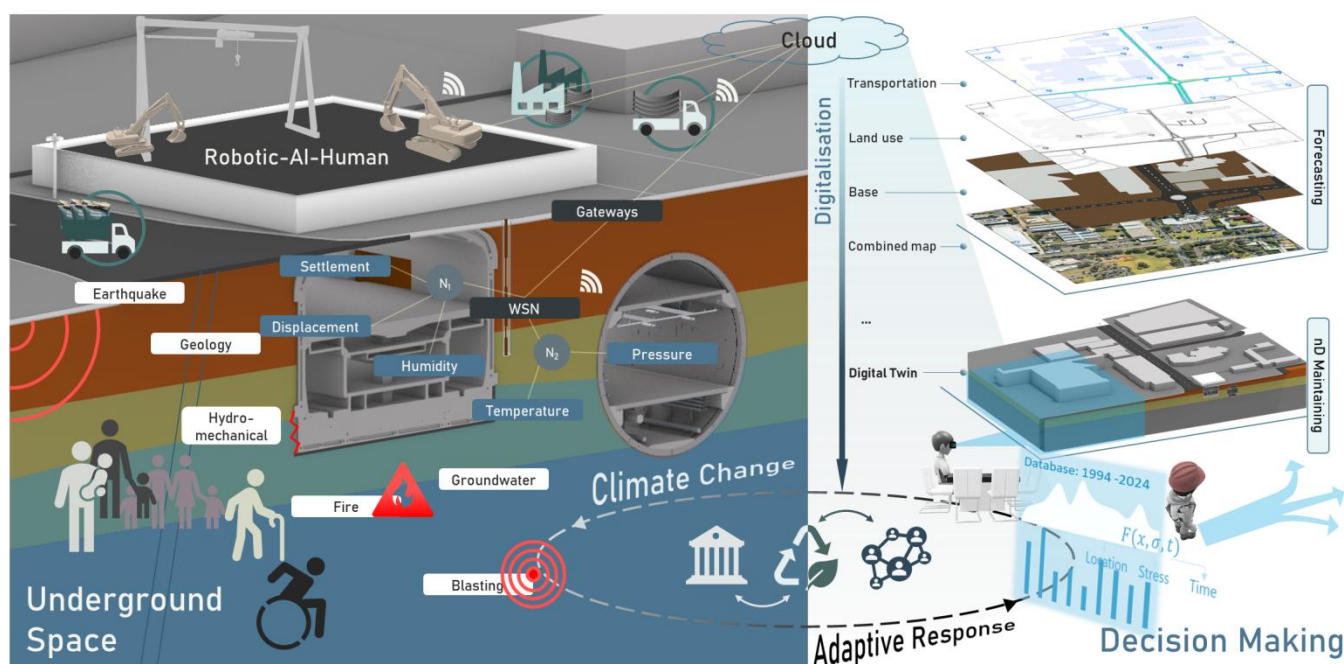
Cloud

Robotic-AI-Human

Gateways

Settlement

$N_1$

WSN

Displacement

$N_2$

Humidity

Pressure

Temperature

Earthquake

Geology

Hydro-mechanical

Groundwater

Fire

Climate Change

Blasting

Underground Space

Adaptive Response

Digitalisation

Transportation

Land use

Base

Combined map

...

Digital Twin

Forecasting

nD Maintaining

Database: 1994 -2024

$F(x, \sigma, t)$

Location

Stress

Time

Decision Making